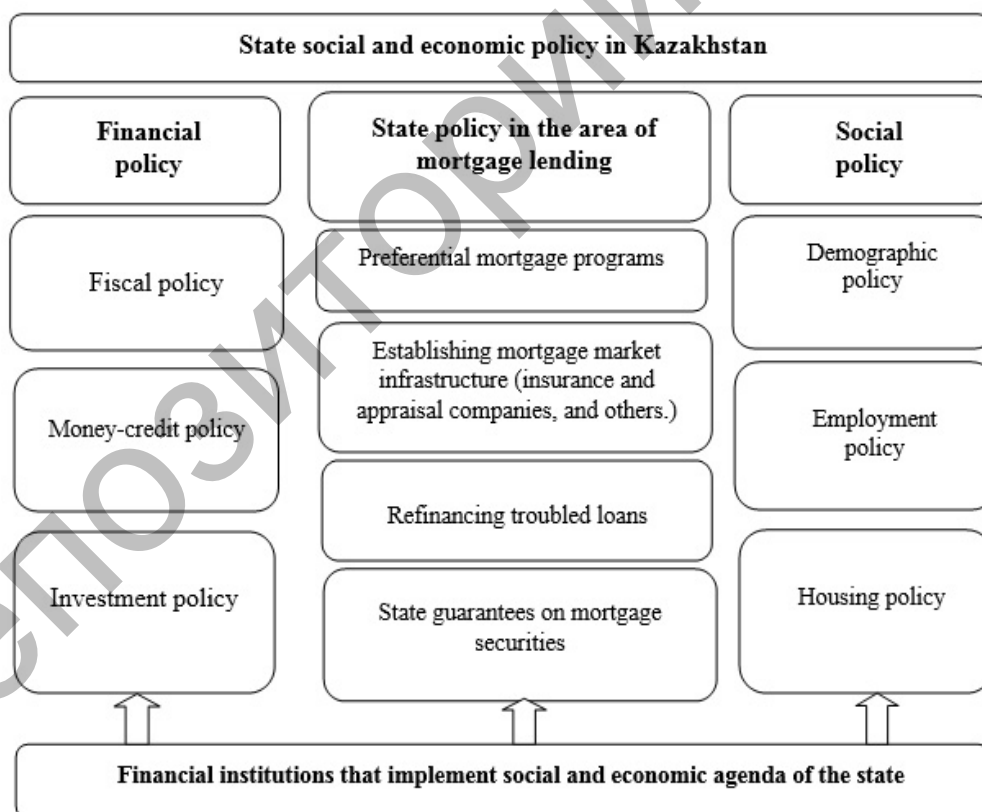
State social and economic policy in Kazakhstan

Financial policy

State policy in the area of mortgage lending

Social policy

Fiscal policy

Money-credit policy

Investment policy

Preferential mortgage programs

Establishing mortgage market infrastructure (insurance and appraisal companies, and others.)

Refinancing troubled loans

State guarantees on mortgage securities

Demographic policy

Employment policy

Housing policy

Financial institutions that implement social and economic agenda of the state

РЕПОЗИТОРИЙ